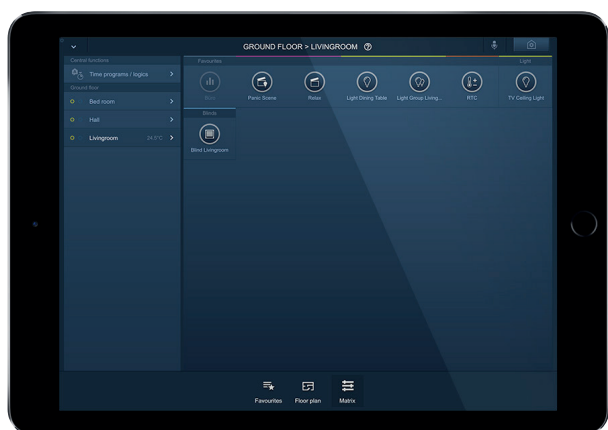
GROUND FLOOR > LIVINGROOM

Central functions
Time programs / logics
Ground floor
Bed room
Hall
Livingroom 24.0°C

Favourites
Light
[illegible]
Partic Scene
Relax
Light Dining Table
Light Group Living...
RTC
TV Ceiling Light

Blinds
Blind Livingroom

Favourites
Floor plan
Matrix